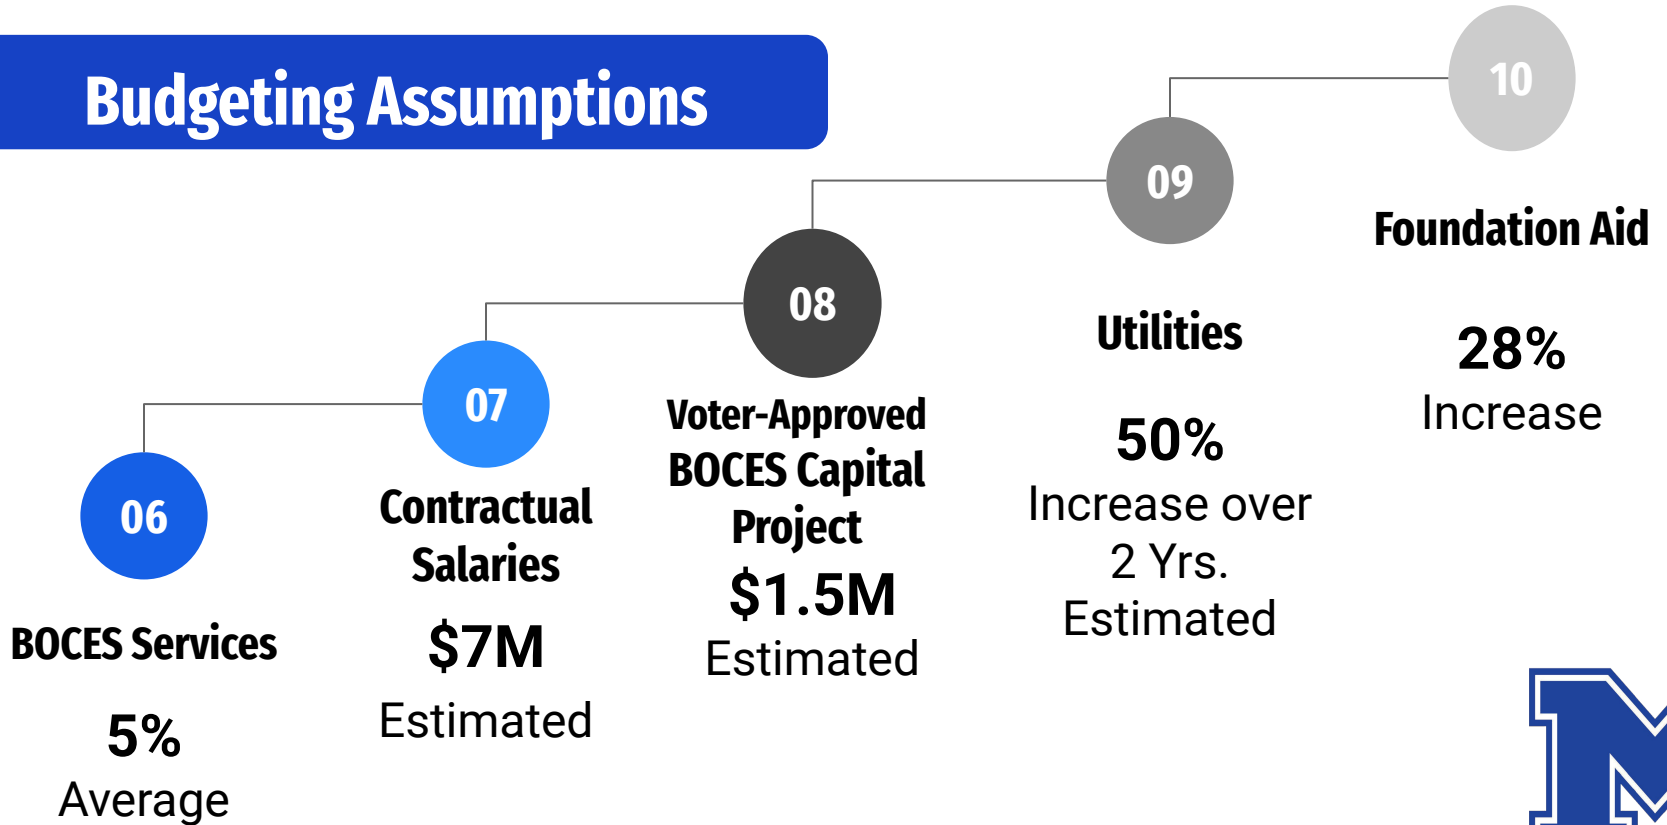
Budgeting Assumptions

06

BOCES Services

5%
Average

07

Contractual Salaries

$7M
Estimated

08

Voter-Approved BOCES Capital Project

$1.5M
Estimated

09

Utilities

50%
Increase over 2 Yrs. Estimated

10

Foundation Aid

28%
Increase